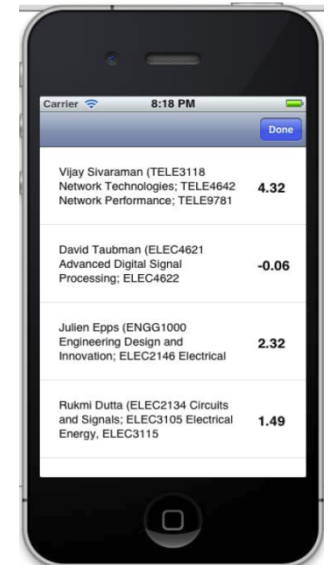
Carrier 8:18 PM

Done

Vijay Sivaraman (TELE3118 Network Technologies; TELE4642 Network Performance; TELE9781 4.32

David Taubman (ELEC4621 Advanced Digital Signal Processing; ELEC4622 -0.06

Julien Epps (ENGG1000 Engineering Design and Innovation; ELEC2146 Electrical 2.32

Rukmi Dutta (ELEC2134 Circuits and Signals; ELEC3105 Electrical Energy, ELEC3115 1.49